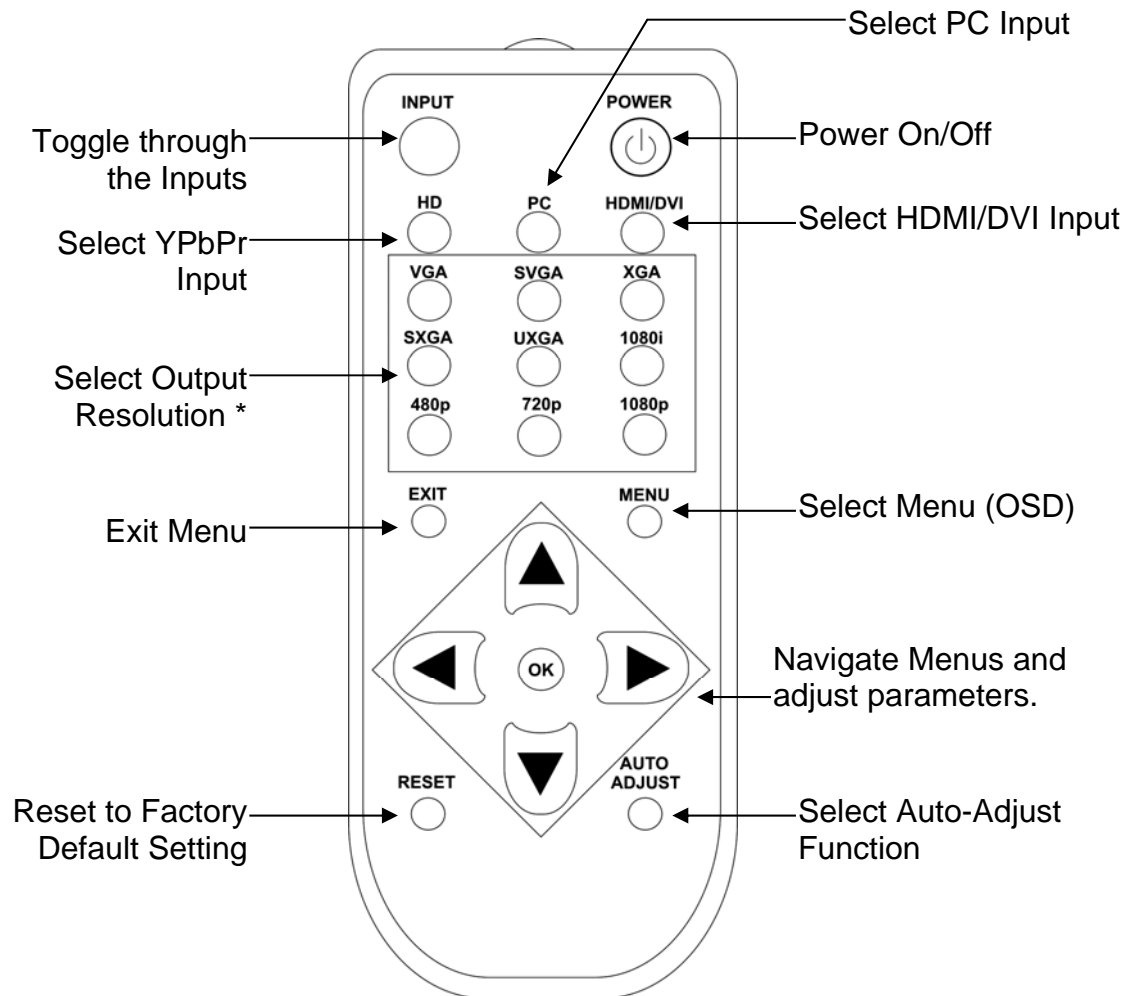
Select PC Input

INPUT

POWER

Toggle through the Inputs

Power On/Off

HD

PC

HDMI/DVI

Select YPbPr Input

Select HDMI/DVI Input

VGA

SVGA

XGA

SXGA

UXGA

1080i

Select Output Resolution *

480p

720p

1080p

EXIT

MENU

Exit Menu

Select Menu (OSD)

OK

Navigate Menus and adjust parameters.

RESET

AUTO ADJUST

Reset to Factory Default Setting

Select Auto-Adjust Function